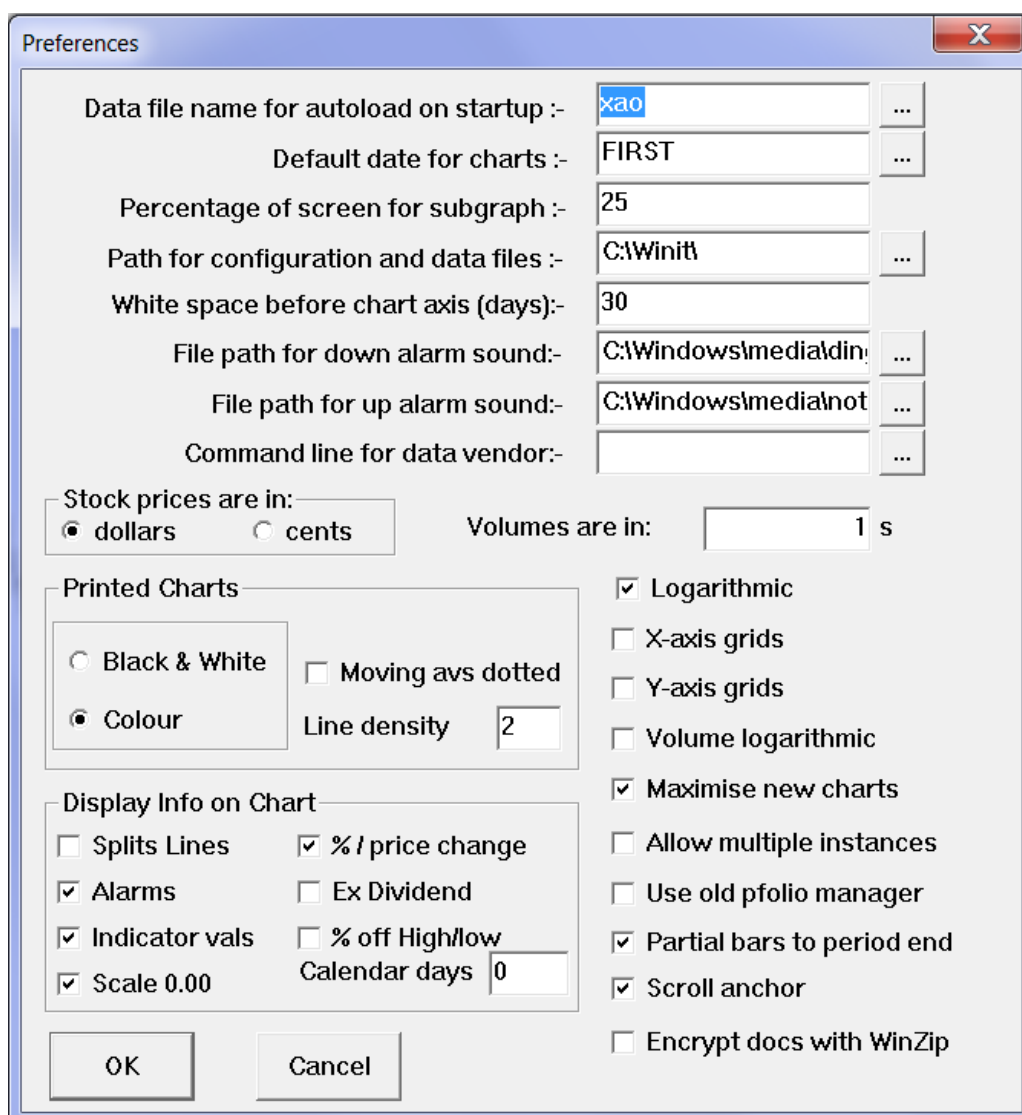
Preferences

Data file name for autoload on startup :- xao ...

Default date for charts :- FIRST ...

Percentage of screen for subgraph :- 25

Path for configuration and data files :- C:\Winit\ ...

White space before chart axis (days):- 30

File path for down alarm sound:- C:\Windows\media\din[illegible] ...

File path for up alarm sound:- C:\Windows\media\not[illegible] ...

Command line for data vendor:- ...

Stock prices are in:
dollars
cents

Volumes are in: 1 s

Printed Charts
Black & White
Colour
Moving avs dotted
Line density 2

Logarithmic
X-axis grids
Y-axis grids
Volume logarithmic
Maximise new charts
Allow multiple instances
Use old pfolio manager
Partial bars to period end
Scroll anchor
Encrypt docs with WinZip

Display Info on Chart
Splits Lines
% / price change
Alarms
Ex Dividend
Indicator vals
% off High/low
Scale 0.00
Calendar days 0

OK
Cancel